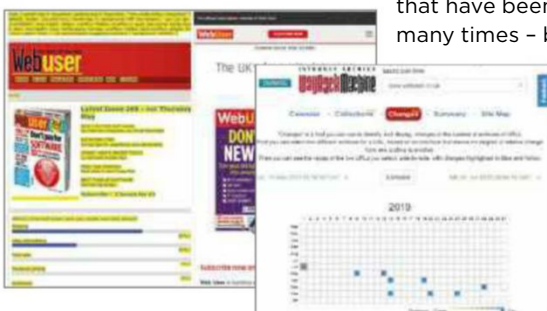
that have been
many times – b

WebUser

Latest Issue 269 – Out Thursday

WebUser

The UK

INTERNET ARCHIVE
WayBackMachine

Calendar · Collections · Changes · Summary · Site Map

2019

Compare

WebU
DON'
NEW

Subscribe now and